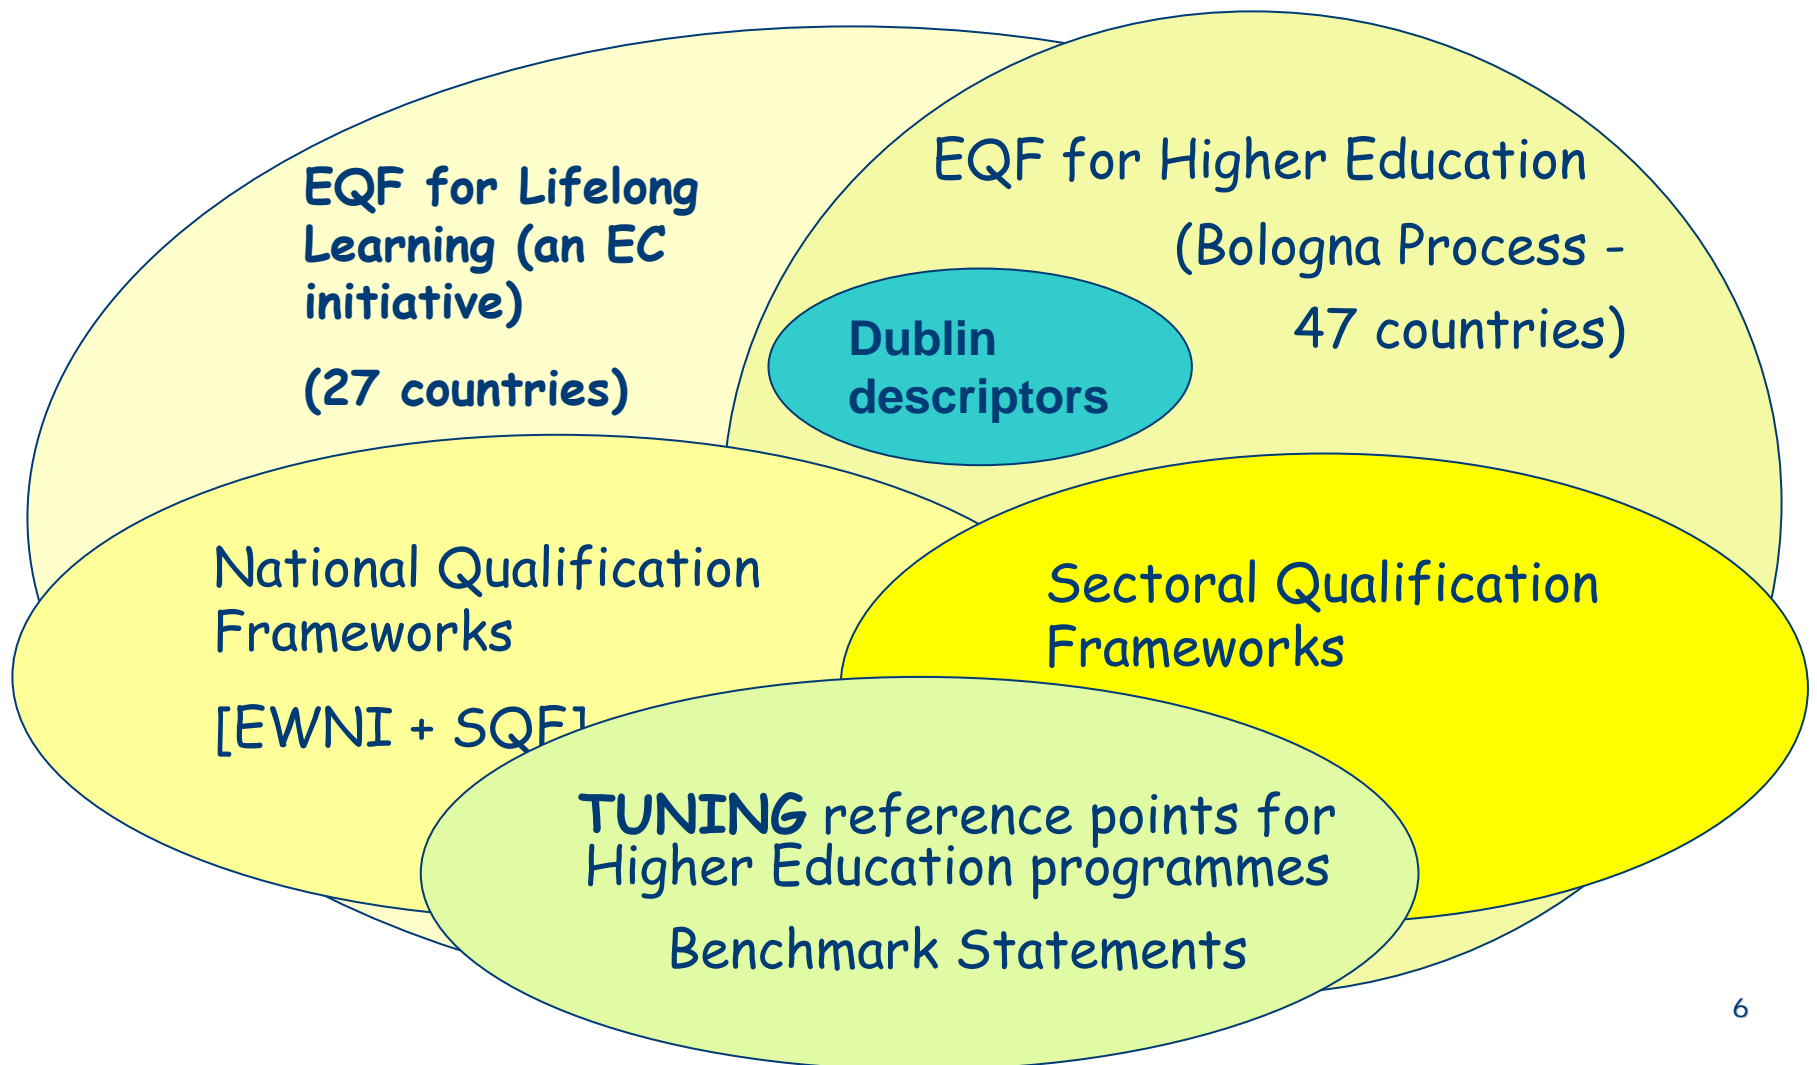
EQF for Lifelong Learning (an EC initiative)

(27 countries)

EQF for Higher Education

(Bologna Process - 47 countries)

Dublin descriptors

National Qualification Frameworks

[EWNI + SQF]

Sectoral Qualification Frameworks

**TUNING** reference points for Higher Education programmes

Benchmark Statements

6